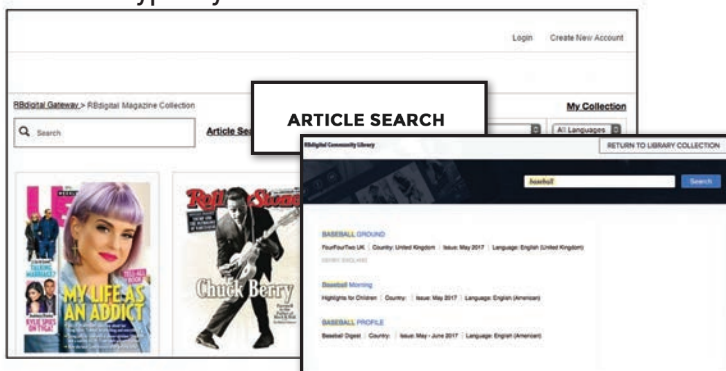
Login Create New Account

RBdigital Gateway > RBdigital Magazine Collection

My Collection

Search

Article Se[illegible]

ARTICLE SEARCH

All Languages

RBdigital Community Library

RETURN TO LIBRARY COLLECTION

baseball

Search

BASEBALL GROUND

FourFourTwo UK | Country: United Kingdom | Issue: May 2017 | Language: English (United Kingdom)

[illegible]

Baseball Morning

Highlights for Children | Country: | Issue: May 2017 | Language: English (American)

BASEBALL PROFILE

Baseball Digest | Country: | Issue: May - June 2017 | Language: English (American)

Us WEEKLY

MY LIFE AS AN ADDICT

KYLIE SPIES ON PREGNANT

Rolling Stone

Chuck Berry